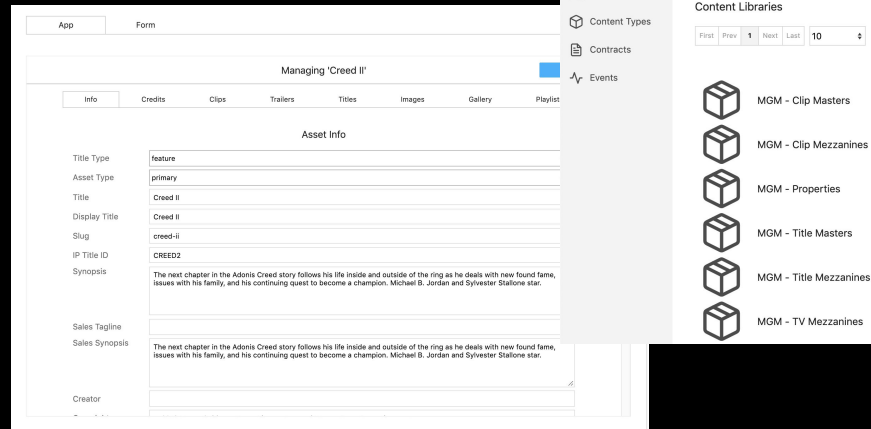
App

Form

Managing 'Creed II'

Info

Credits

Clips

Trailers

Titles

Images

Gallery

Playlist

Asset Info

Title Type

feature

Asset Type

primary

Title

Creed II

Display Title

Creed II

Slug

creed-ii

IP Title ID

CREED2

Synopsis

The next chapter in the Adonis Creed story follows his life inside and outside of the ring as he deals with new found fame, issues with his family, and his continuing quest to become a champion. Michael B. Jordan and Sylvester Stallone star.

Sales Tagline

Sales Synopsis

The next chapter in the Adonis Creed story follows his life inside and outside of the ring as he deals with new found fame, issues with his family, and his continuing quest to become a champion. Michael B. Jordan and Sylvester Stallone star.

Creator

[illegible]

Content Types

Contracts

Events

Content Libraries

First

Prev

1

Next

Last

10

MGM - Clip Masters

MGM - Clip Mezzanines

MGM - Properties

MGM - Title Masters

MGM - Title Mezzanines

MGM - TV Mezzanines